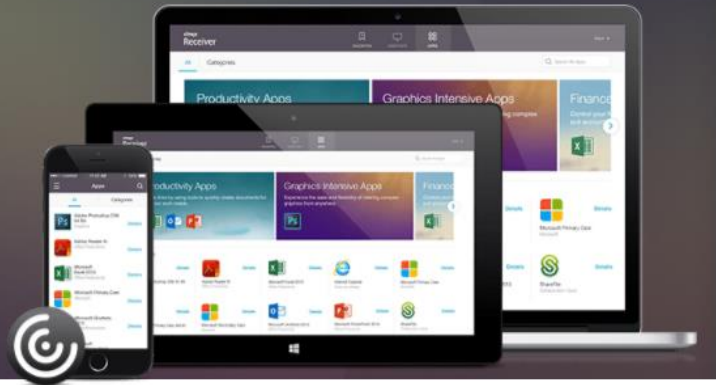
citrix
Receiver

All Categories

Search for Apps

Productivity Apps

Graphics Intensive Apps

Finance

Details

Microsoft Primary Care

ShareFile

citrix
Receiver

Productivity Apps

Graphics Intensive Apps

Finance

Apps

Categories

Adobe Photoshop CS6

Adobe Reader XI

Microsoft Excel 2013

Microsoft Primary Care

Microsoft OneNote